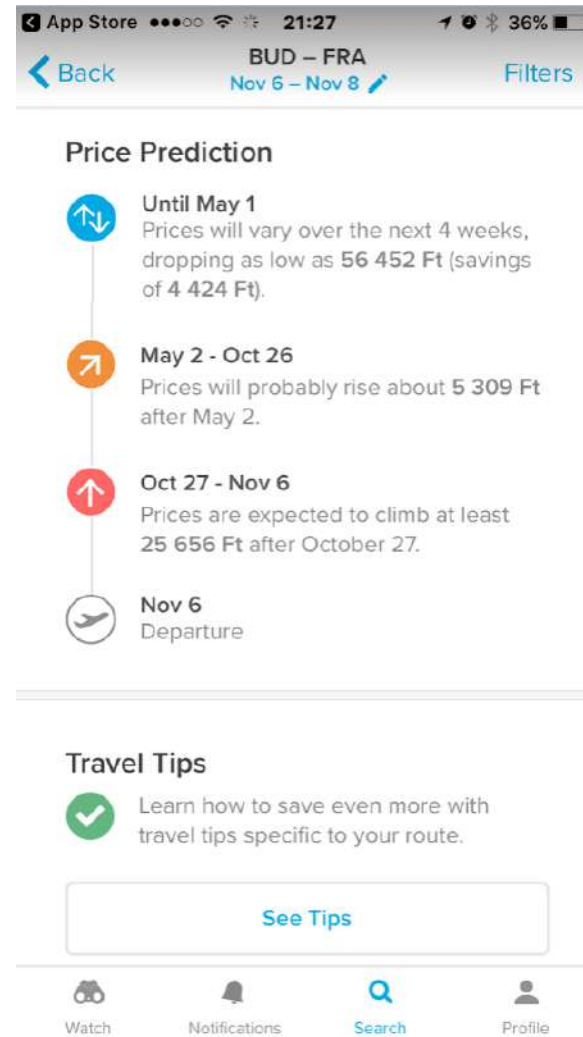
App Store ●●●○○ 21:27 36%

Back
BUD – FRA
Nov 6 – Nov 8
Filters

Price Prediction

Until May 1
Prices will vary over the next 4 weeks, dropping as low as 56 452 Ft (savings of 4 424 Ft).

May 2 - Oct 26
Prices will probably rise about 5 309 Ft after May 2.

Oct 27 - Nov 6
Prices are expected to climb at least 25 656 Ft after October 27.

Nov 6
Departure

Travel Tips

Learn how to save even more with travel tips specific to your route.

See Tips

Watch
Notifications
Search
Profile